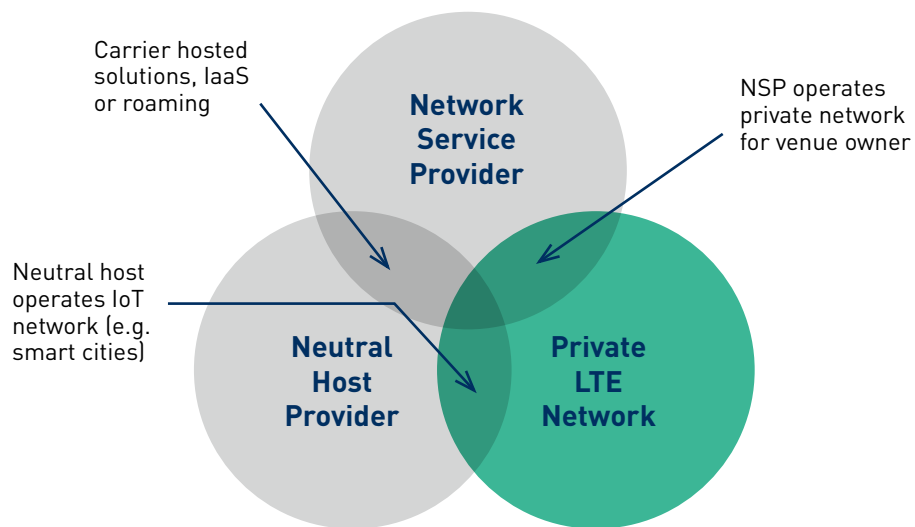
Carrier hosted solutions, IaaS or roaming

Network Service Provider

NSP operates private network for venue owner

Neutral host operates IoT network (e.g. smart cities)

Neutral Host Provider

Private LTE Network